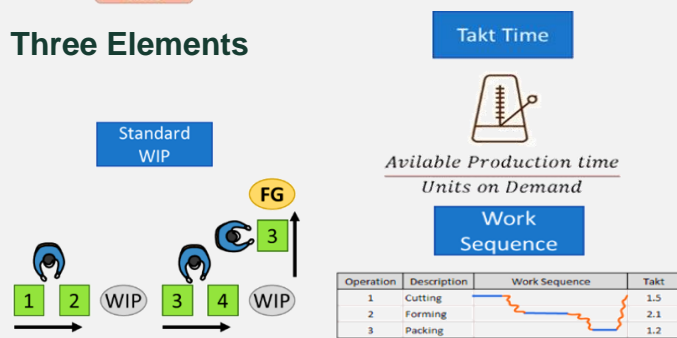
Three Elements

Takt Time

Standard WIP

$\frac{\text{Avilable Production time}}{\text{Units on Demand}}$

FG

3

1 2 WIP 3 4 WIP

Work Sequence

| Operation | Description | Work Sequence | Takt |
|---|---|---|---|
| 1 | Cutting | | 1.5 |
| 2 | Forming | | 2.1 |
| 3 | Packing | | 1.2 |